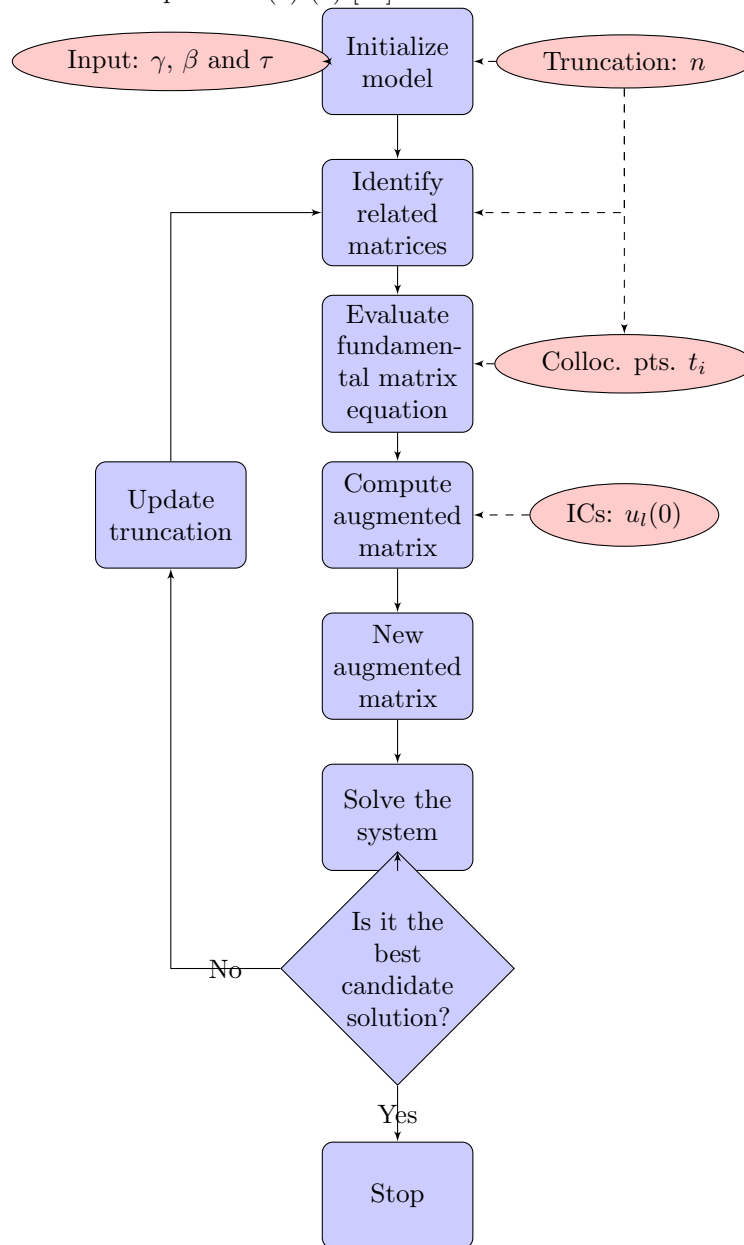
Input: $\gamma$, $\beta$ and $\tau$

Initialize model

Truncation: $n$

Identify related matrices

Evaluate fundamental matrix equation

Colloc. pts. $t_i$

Update truncation

Compute augmented matrix

ICs: $u_l(0)$

New augmented matrix

Solve the system

Is it the best candidate solution?

No

Yes

Stop